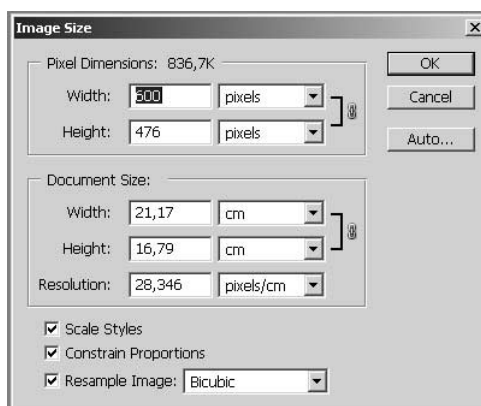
Image Size

Pixel Dimensions: 836,7K

Width: 600 pixels

Height: 476 pixels

OK

Cancel

Auto...

Document Size:

Width: 21,17 cm

Height: 16,79 cm

Resolution: 28,346 pixels/cm

Scale Styles

Constrain Proportions

Resample Image: Bicubic